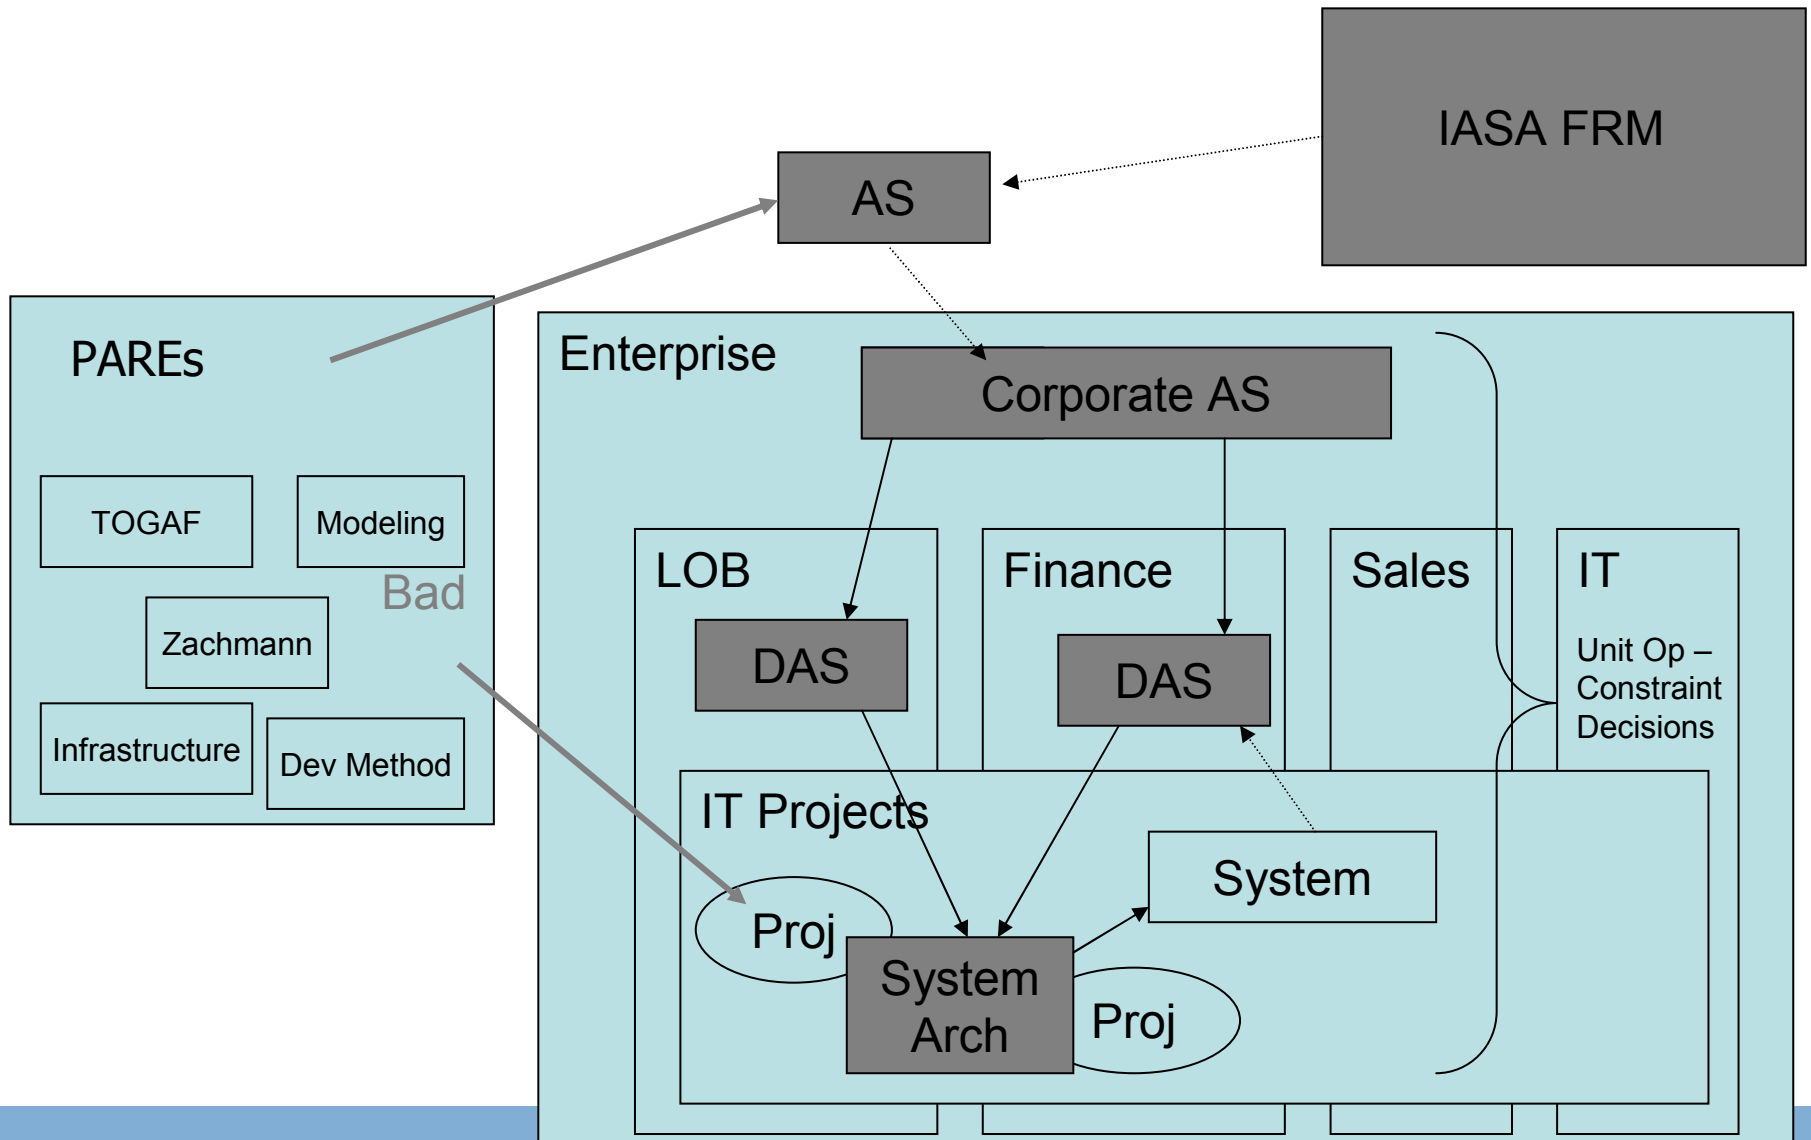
IASA FRM

AS

PAREs

TOGAF

Modeling

Bad

Zachmann

Infrastructure

Dev Method

Enterprise

Corporate AS

LOB

DAS

Finance

DAS

Sales

IT

Unit Op – Constraint Decisions

IT Projects

System

Proj

System Arch

Proj